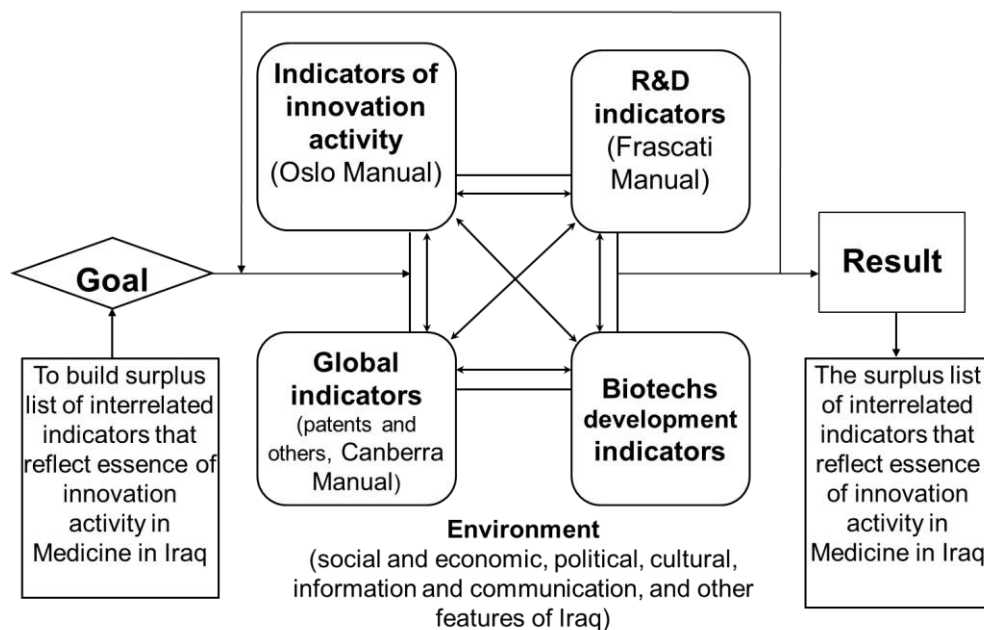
Indicators of innovation activity (Oslo Manual)

R&D indicators (Frascati Manual)

Goal

Result

To build surplus list of interrelated indicators that reflect essence of innovation activity in Medicine in Iraq

Global indicators (patents and others, Canberra Manual)

Biotechs development indicators

The surplus list of interrelated indicators that reflect essence of innovation activity in Medicine in Iraq

Environment
(social and economic, political, cultural, information and communication, and other features of Iraq)